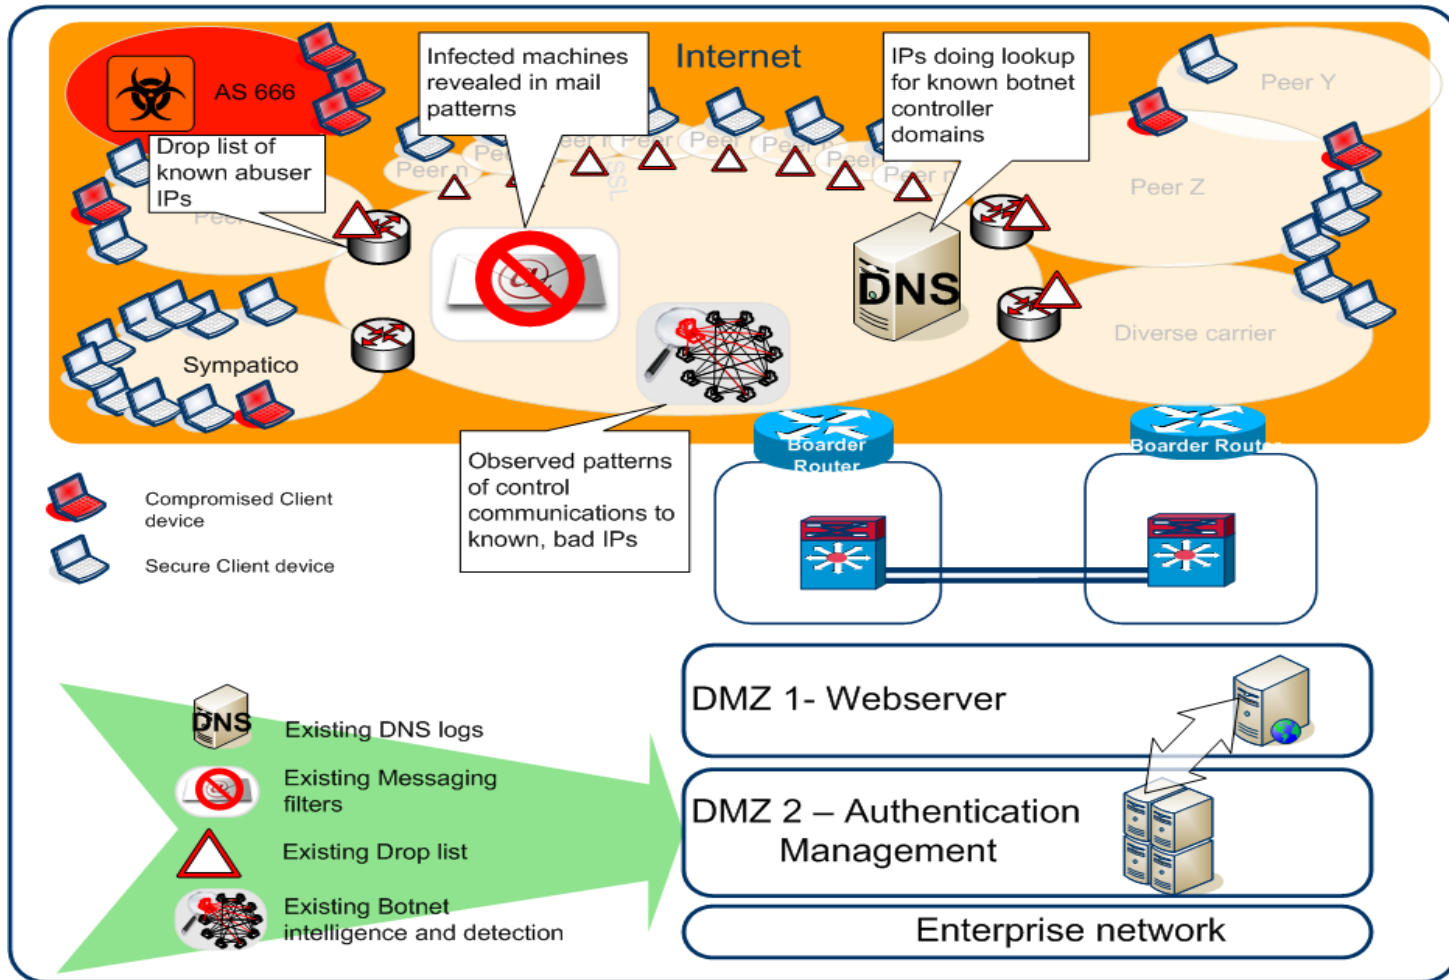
AS 666

Infected machines revealed in mail patterns

Internet

IPs doing lookup for known botnet controller domains

Peer Y

Drop list of known abuser IPs

Peer n

Peer

Peer

Peer

Peer n

Peer n

ISP

Peer

Peer Z

DNS

Diverse carrier

Sympatico

Observed patterns of control communications to known, bad IPs

Boarder Router

Boarder Rout

Compromised Client device

Secure Client device

DMZ 1- Webserver

DNS

Existing DNS logs

Existing Messaging filters

Existing Drop list

Existing Botnet intelligence and detection

DMZ 2 – Authentication Management

Enterprise network